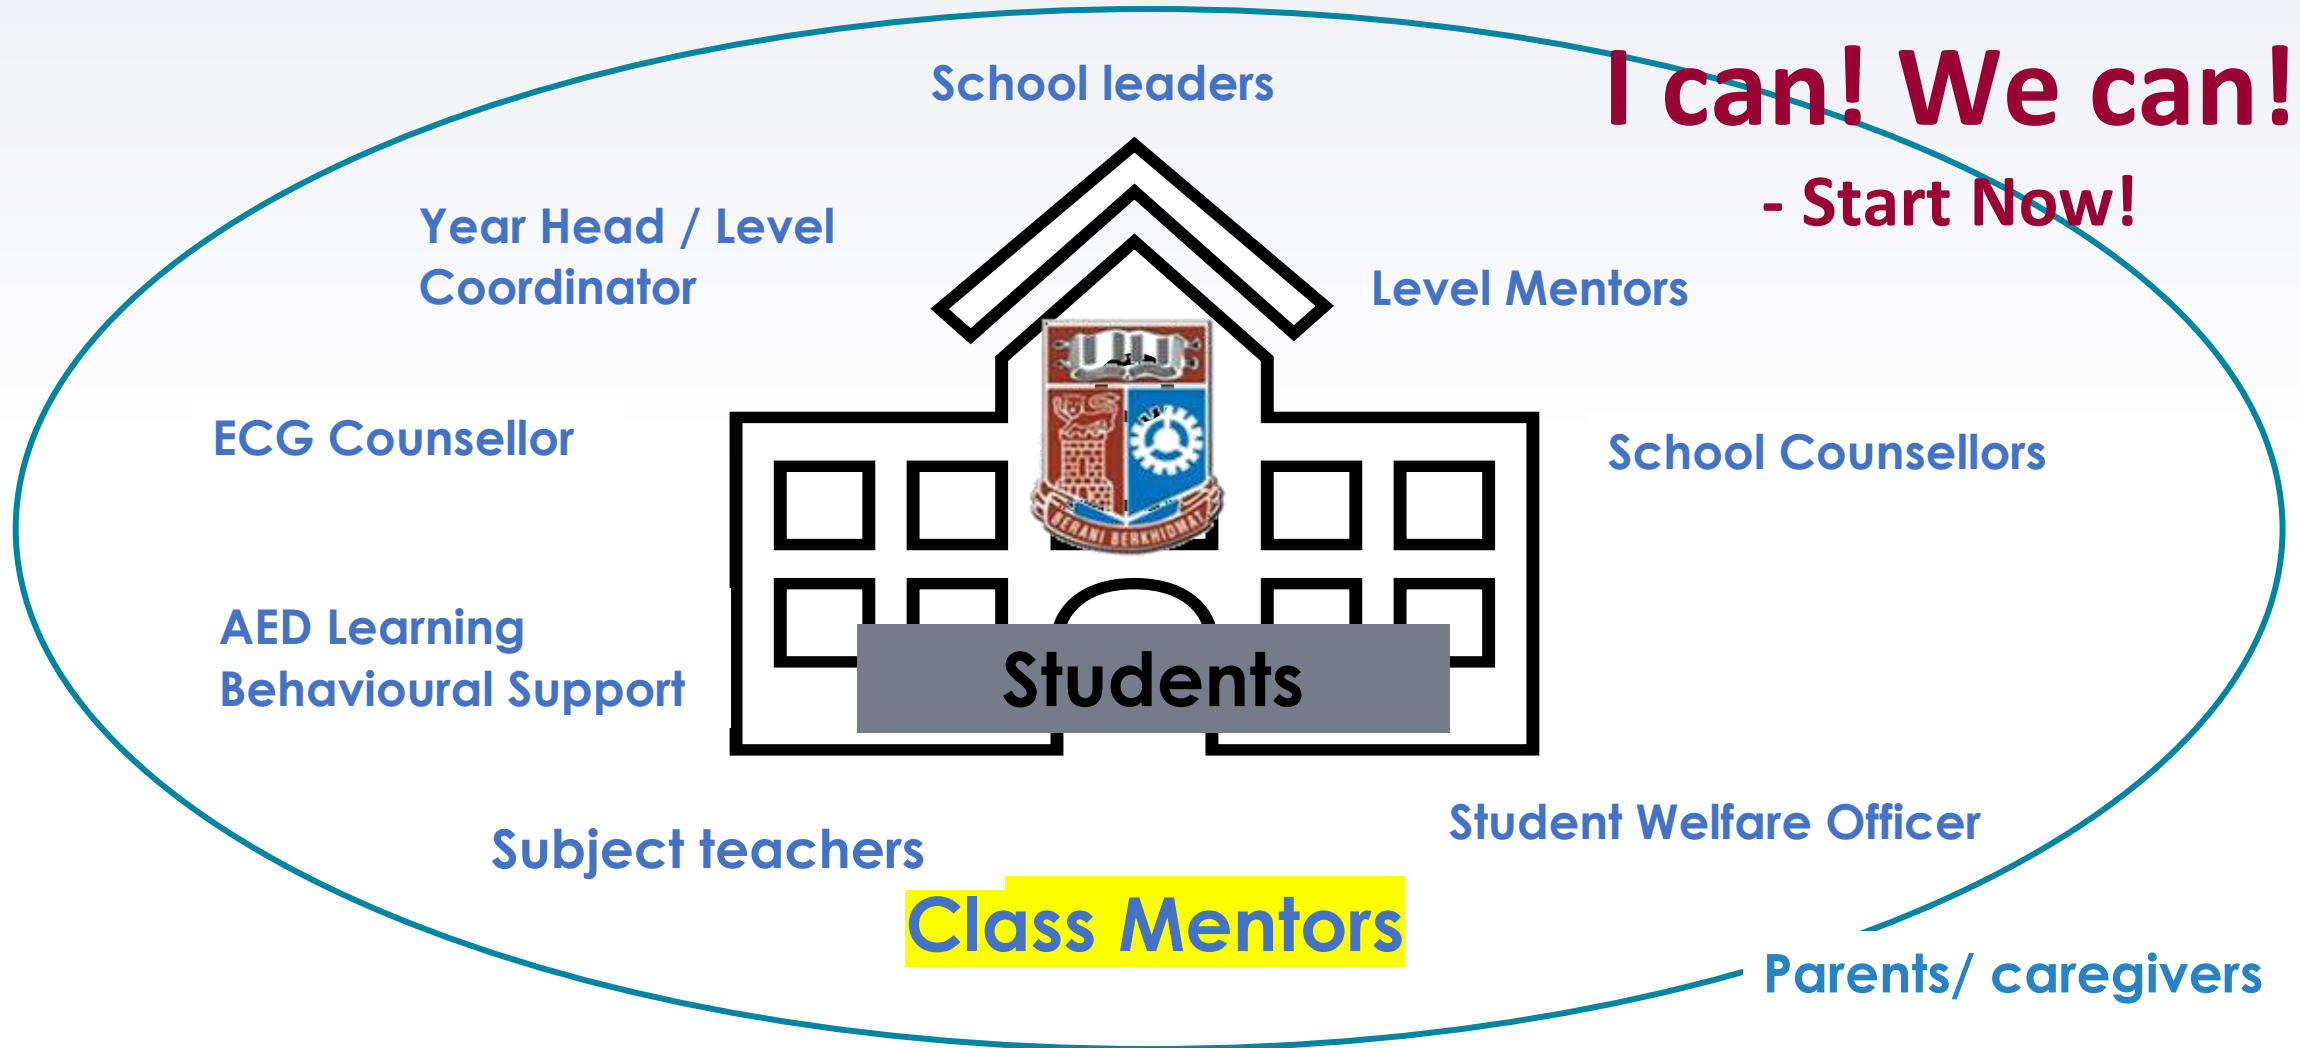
School leaders

I can! We can!

- Start Now!

Year Head / Level Coordinator

Level Mentors

ECG Counsellor

School Counsellors

BERANI BERKHIDMAT

AED Learning Behavioural Support

Students

Student Welfare Officer

Subject teachers

Class Mentors

Parents/ caregivers